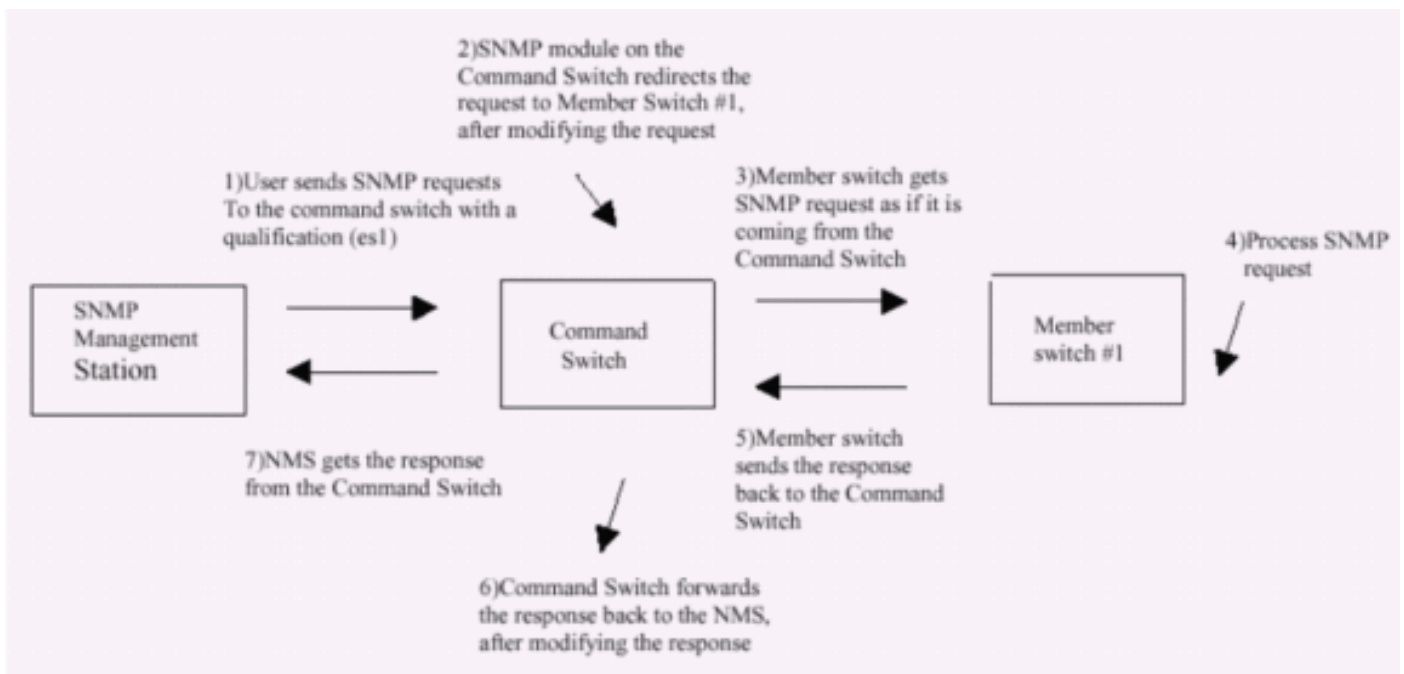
2)SNMP module on the Command Switch redirects the request to Member Switch #1, after modifying the request

1)User sends SNMP requests To the command switch with a qualification (es1)

3)Member switch gets SNMP request as if it is coming from the Command Switch

4)Process SNMP request

SNMP Management Station

Command Switch

Member switch #1

7)NMS gets the response from the Command Switch

5)Member switch sends the response back to the Command Switch

6)Command Switch forwards the response back to the NMS, after modifying the response